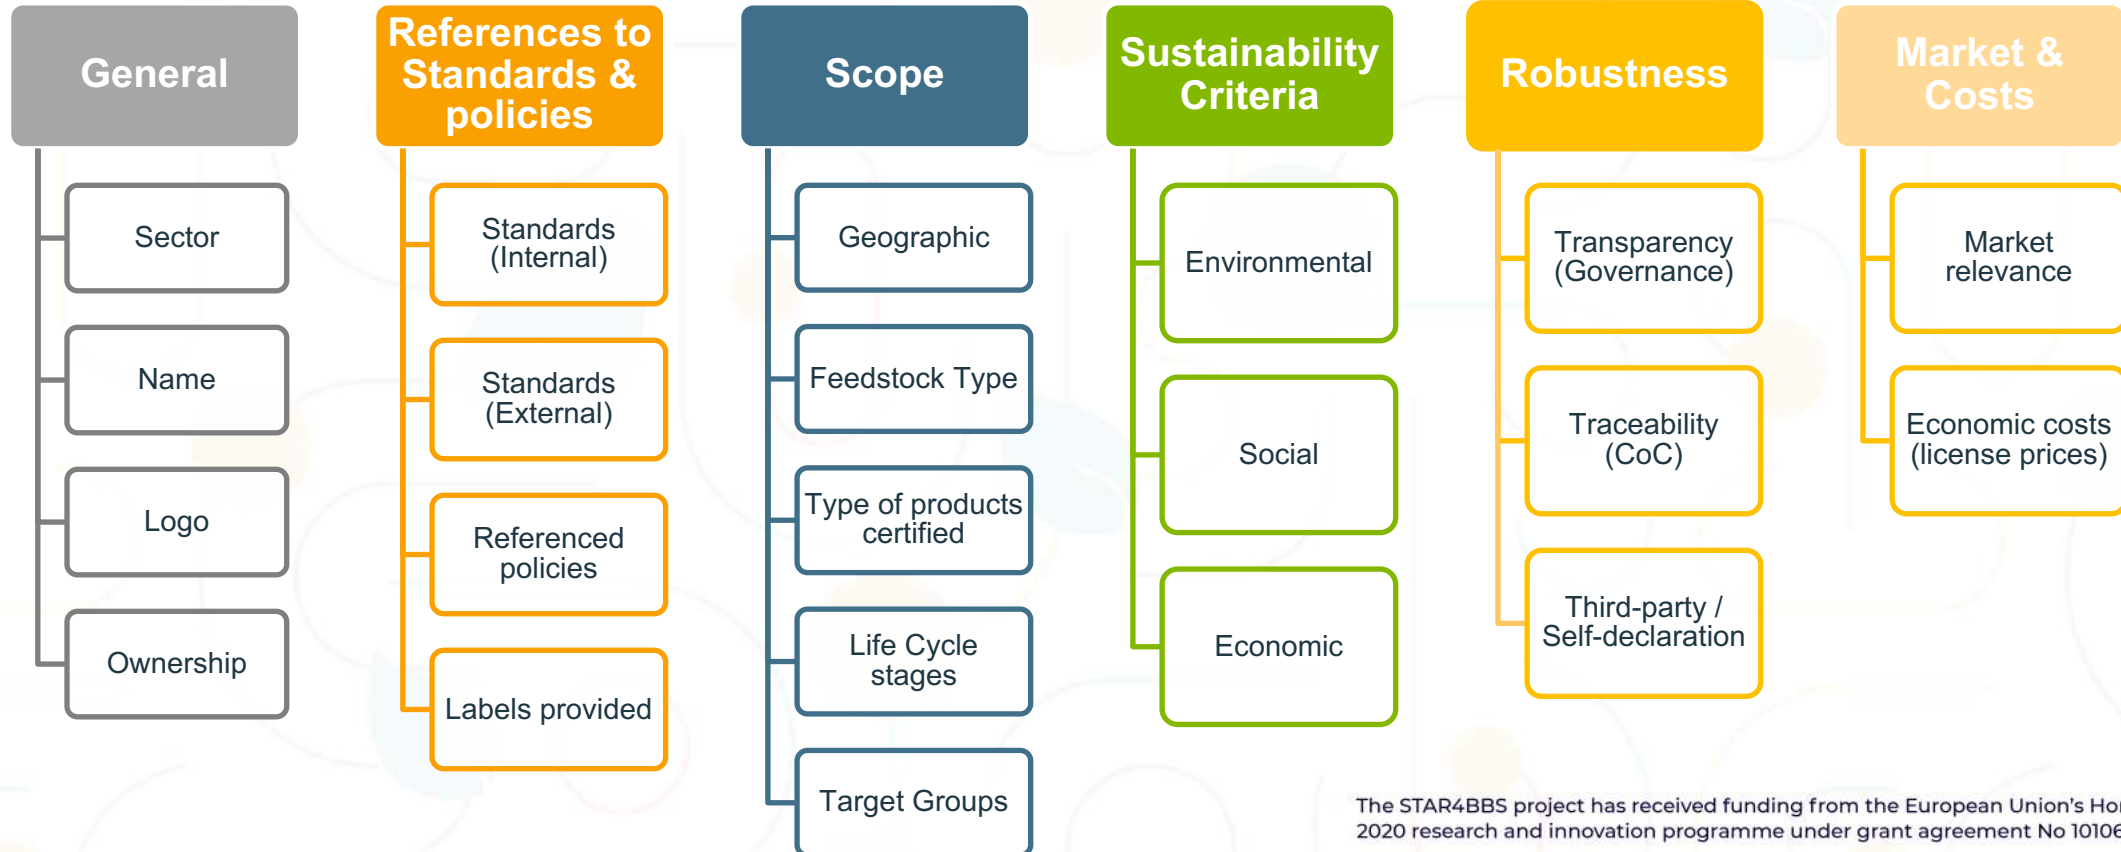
General

Sector

Name

Logo

Ownership

References to Standards & policies

Standards (Internal)

Standards (External)

Referenced policies

Labels provided

Scope

Geographic

Feedstock Type

Type of products certified

Life Cycle stages

Target Groups

Sustainability Criteria

Environmental

Social

Economic

Robustness

Transparency (Governance)

Traceability (CoC)

Third-party / Self-declaration

Market & Costs

Market relevance

Economic costs (license prices)

The STAR4BBS project has received funding from the European Union's Ho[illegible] 2020 research and innovation programme under grant agreement No 1010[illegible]